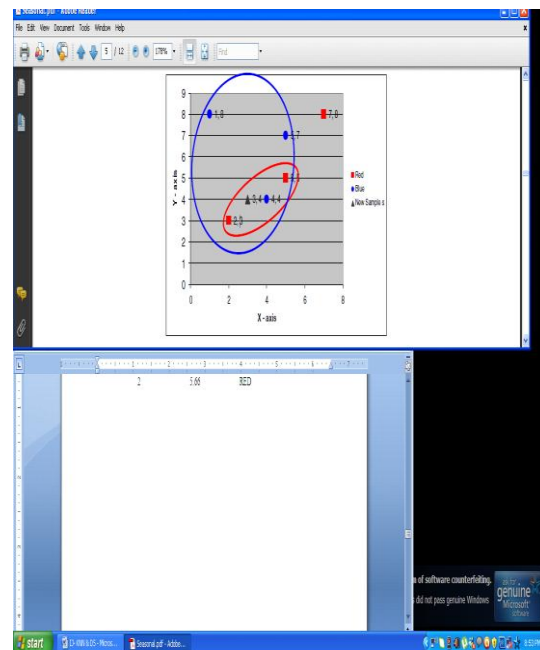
Seasonal.pdf - Adobe Reader

File Edit View Document Tools Window Help

5 / 12

178%

Find

9
8
7
6
5
4
3
2
1
0

0 2 4 6 8

1, 8
7, 8
5, 7
5, 5
3, 4
4, 4
2, 3

Y - axis

X - axis

Red
Blue
New Sample s

2 5.66 RED

of software counterfeiting.

s did not pass genuine Windows

genuine Microsoft software

start

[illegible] - Micros...

Seasonal.pdf - Adobe...